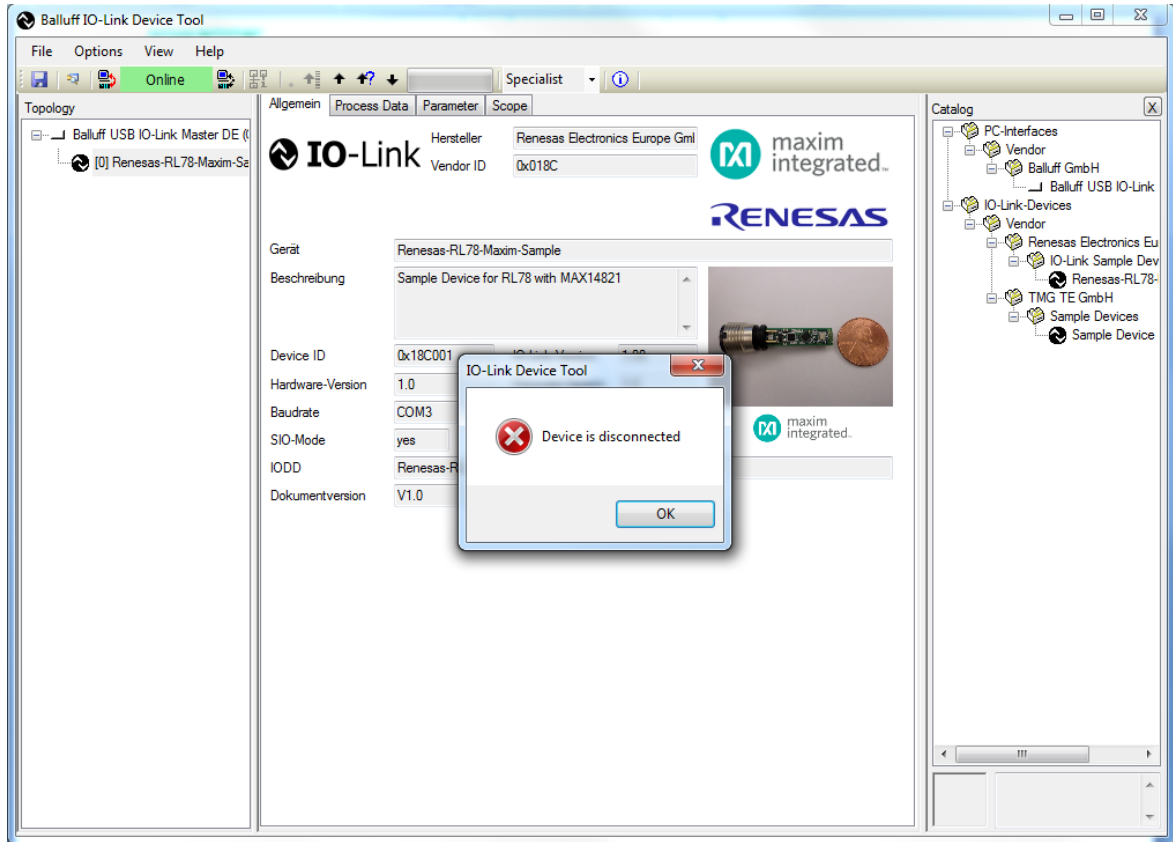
Balluff IO-Link Device Tool

File Options View Help

Online

Specialist

Topology

Balluff USB IO-Link Master DE (

[0] Renesas-RL78-Maxim-Sa

Allgemein Process Data Parameter Scope

IO-Link

Hersteller Renesas Electronics Europe Gml

Vendor ID 0x018C

maxim integrated

RENESAS

Gerät Renesas-RL78-Maxim-Sample

Beschreibung Sample Device for RL78 with MAX14821

Device ID 0x18C001

Hardware-Version 1.0

Baudrate COM3

SIO-Mode yes

IODD Renesas-R

Dokumentversion V1.0

maxim integrated

IO-Link Device Tool

Device is disconnected

OK

Catalog

PC-Interfaces
Vendor
Balluff GmbH
Balluff USB IO-Link
IO-Link-Devices
Vendor
Renesas Electronics Eu
IO-Link Sample Dev
Renesas-RL78-
TMG TE GmbH
Sample Devices
Sample Device